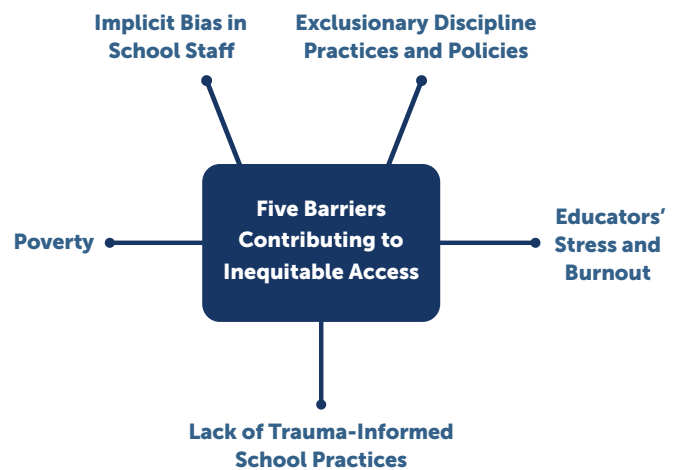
Implicit Bias in School Staff

Exclusionary Discipline Practices and Policies

Poverty

Five Barriers Contributing to Inequitable Access

Educators' Stress and Burnout

Lack of Trauma-Informed School Practices